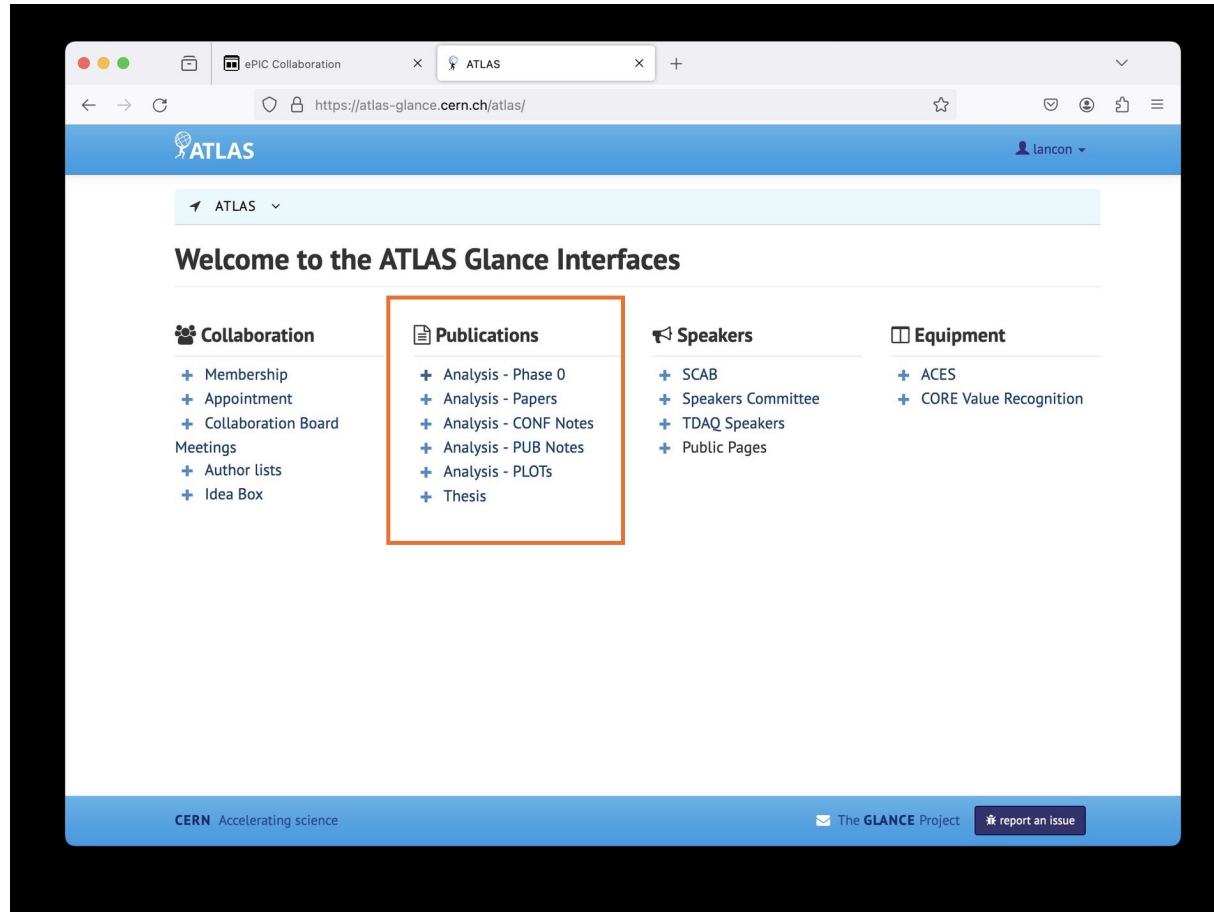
ePIC Collaboration

ATLAS

https://atlas-glance.cern.ch/atlas/

ATLAS

lancon

ATLAS

Welcome to the ATLAS Glance Interfaces

Collaboration

+ Membership
+ Appointment
+ Collaboration Board Meetings
+ Author lists
+ Idea Box

Publications

+ Analysis - Phase 0
+ Analysis - Papers
+ Analysis - CONF Notes
+ Analysis - PUB Notes
+ Analysis - PLOTs
+ Thesis

Speakers

+ SCAB
+ Speakers Committee
+ TDAQ Speakers
+ Public Pages

Equipment

+ ACES
+ CORE Value Recognition

CERN Accelerating science

The GLANCE Project

report an issue